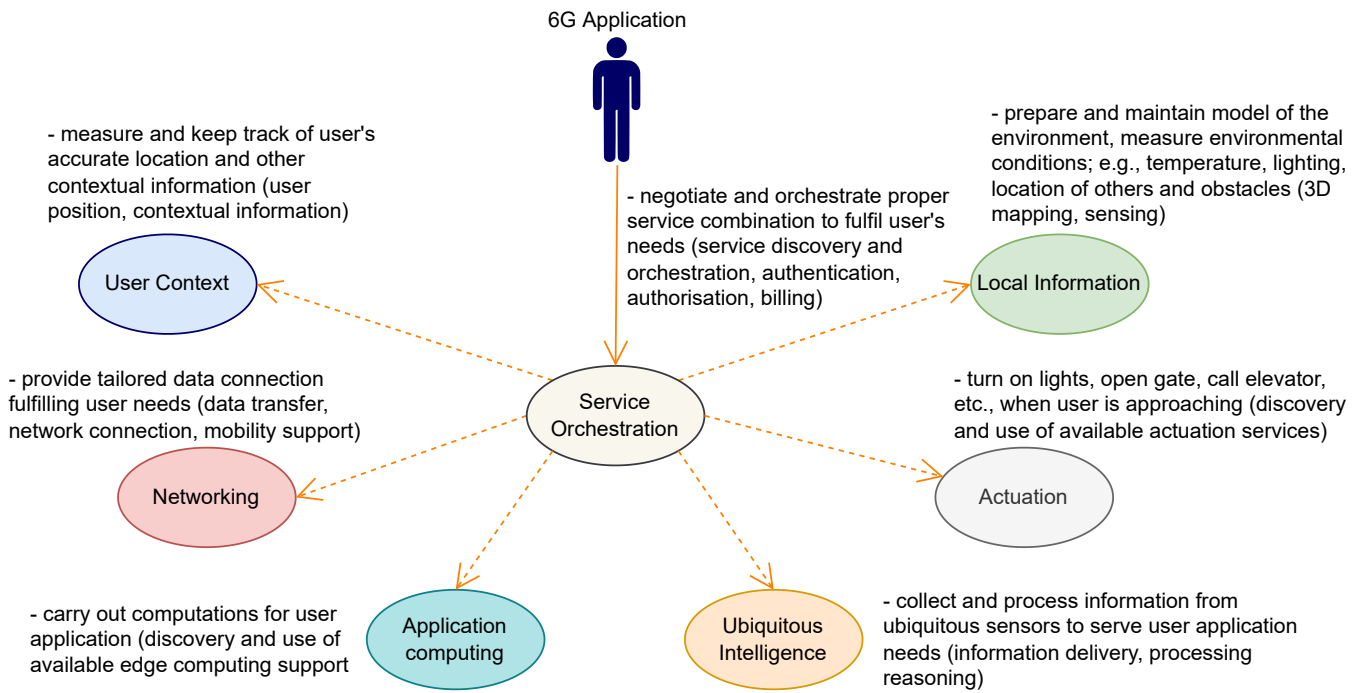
6G Application

- measure and keep track of user's accurate location and other contextual information (user position, contextual information)

- negotiate and orchestrate proper service combination to fulfil user's needs (service discovery and orchestration, authentication, authorisation, billing)

- prepare and maintain model of the environment, measure environmental conditions; e.g., temperature, lighting, location of others and obstacles (3D mapping, sensing)

User Context

Local Information

- provide tailored data connection fulfilling user needs (data transfer, network connection, mobility support)

Service Orchestration

- turn on lights, open gate, call elevator, etc., when user is approaching (discovery and use of available actuation services)

Networking

Actuation

- carry out computations for user application (discovery and use of available edge computing support

Application computing

Ubiquitous Intelligence

- collect and process information from ubiquitous sensors to serve user application needs (information delivery, processing reasoning)